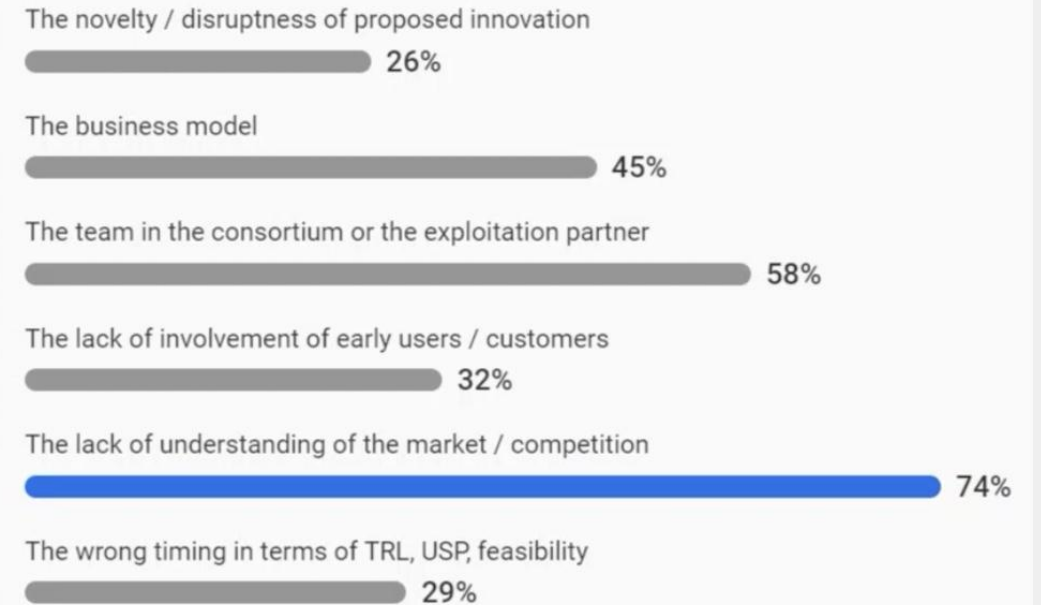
The novelty / disruptness of proposed innovation
26%

The business model
45%

The team in the consortium or the exploitation partner
58%

The lack of involvement of early users / customers
32%

The lack of understanding of the market / competition
74%

The wrong timing in terms of TRL, USP, feasibility
29%